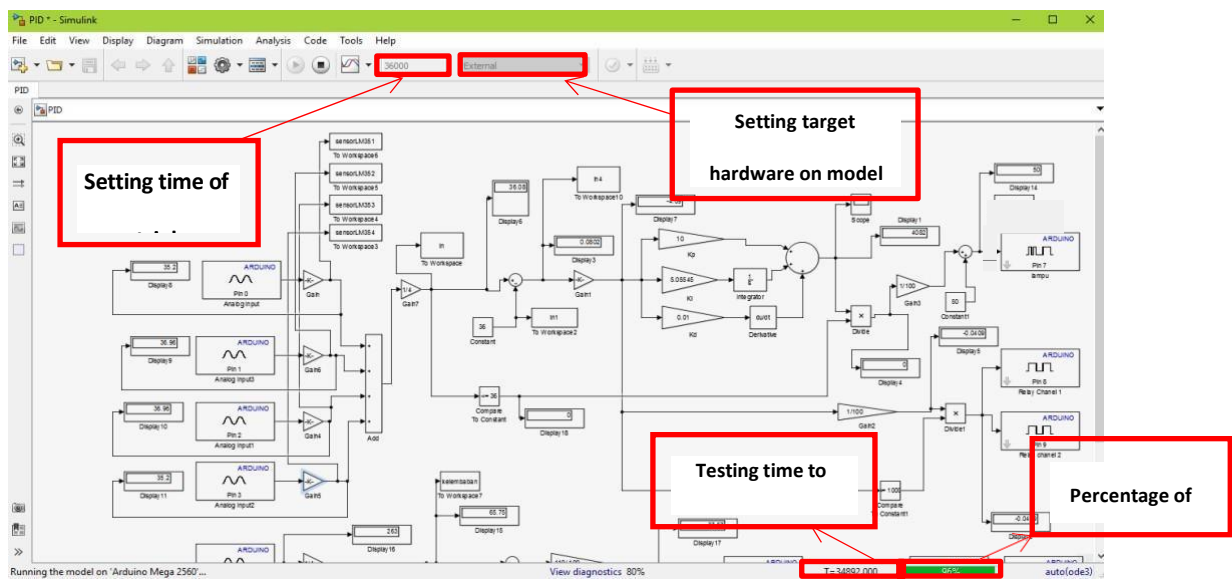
PID * - Simulink

File Edit View Display Diagram Simulation Analysis Code Tools Help

36000 External

PID

PID

Setting target hardware on model

Setting time of

Testing time to

Percentage of

sensorLM351
To Workspace6
sensorLM352
To Workspace5
sensorLM353
To Workspace4
sensorLM354
To Workspace3

35.2
Display8
ARDUINO
Pin 0
Analog Input
Gain

36.96
Display9
ARDUINO
Pin 1
Analog Input3
Gain6

36.96
Display10
ARDUINO
Pin 2
Analog Input1
Gain4

35.2
Display11
ARDUINO
Pin 3
Analog Input2
Gain5

Add
1/4
Gain7
In
To Workspace
36.08
Display6
In4
To Workspace10
Display7
0.0802
Display3
Gain1
36
Constant
In1
To Workspace2
10
Kp
5.05545
Ki
Integrator
0.01
Kd
du/dt
Derivative
Scope
Display1
4082
Divide
Display4
0
1/100
Gain3
50
Constant1
-0.0409
Display5
Display14
50
ARDUINO
Pin 7
lampu
ARDUINO
Pin 8
Relay Chanel 1
ARDUINO
Pin 9
Relay chanel 2
Compare To Constant
0
Display18
1/100
Gain2
Divide1
kelembaban
To Workspace7
65.75
Display15
263
Display16
Display17
Compare To Constant1
ARDUINO

Running the model on 'Arduino Mega 2560'...
View diagnostics 80%
T=34892.000
auto(ode3)